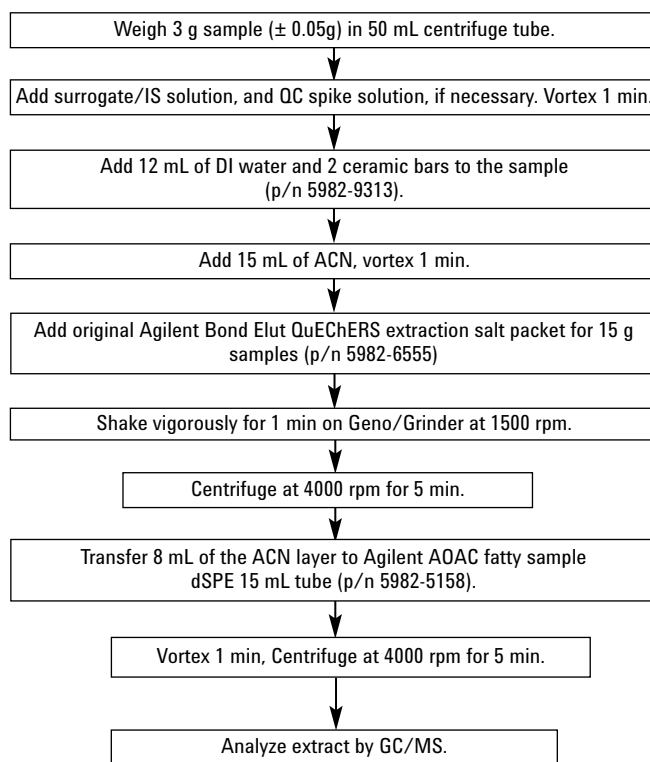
Weigh 3 g sample ($\pm$ 0.05g) in 50 mL centrifuge tube.

Add surrogate/IS solution, and QC spike solution, if necessary. Vortex 1 min.

Add 12 mL of DI water and 2 ceramic bars to the sample (p/n 5982-9313).

Add 15 mL of ACN, vortex 1 min.

Add original Agilent Bond Elut QuEChERS extraction salt packet for 15 g samples (p/n 5982-6555)

Shake vigorously for 1 min on Geno/Grinder at 1500 rpm.

Centrifuge at 4000 rpm for 5 min.

Transfer 8 mL of the ACN layer to Agilent AOAC fatty sample dSPE 15 mL tube (p/n 5982-5158).

Vortex 1 min, Centrifuge at 4000 rpm for 5 min.

Analyze extract by GC/MS.